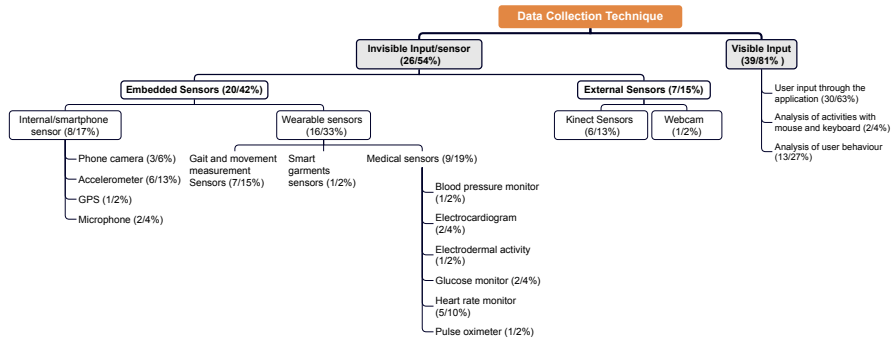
Data Collection Technique

Invisible Input/sensor (26/54%)

Visible Input (39/81% )

Embedded Sensors (20/42%)

External Sensors (7/15%)

User input through the application (30/63%)

Analysis of activities with mouse and keyboard (2/4%)

Analysis of user behaviour (13/27%)

Internal/smartphone sensor (8/17%)

Wearable sensors (16/33%)

Kinect Sensors (6/13%)

Webcam (1/2%)

Phone camera (3/6%)

Accelerometer (6/13%)

GPS (1/2%)

Microphone (2/4%)

Gait and movement measurement Sensors (7/15%)

Smart garments sensors (1/2%)

Medical sensors (9/19%)

Blood pressure monitor (1/2%)

Electrocardiogram (2/4%)

Electrodermal activity (1/2%)

Glucose monitor (2/4%)

Heart rate monitor (5/10%)

Pulse oximeter (1/2%)